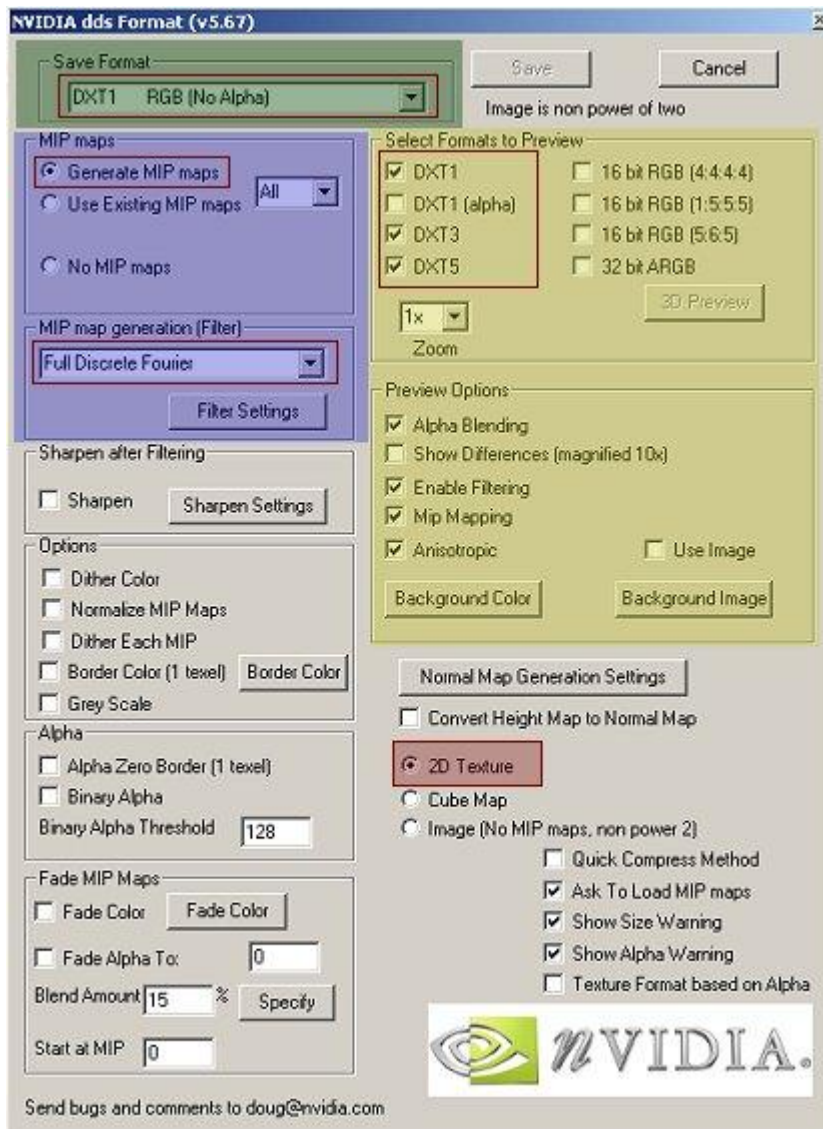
NVIDIA dds Format (v5.67)

Save Format
DXT1 RGB (No Alpha)

Save
Cancel
Image is non power of two

MIP maps
Generate MIP maps
Use Existing MIP maps
All
No MIP maps

MIP map generation (Filter)
Full Discrete Fourier
Filter Settings

Select Formats to Preview
DXT1
DXT1 (alpha)
DXT3
DXT5
16 bit RGB (4:4:4:4)
16 bit RGB (1:5:5:5)
16 bit RGB (5:6:5)
32 bit ARGB
3D Preview
1x
Zoom

Preview Options
Alpha Blending
Show Differences (magnified 10x)
Enable Filtering
Mip Mapping
Anisotropic
Use Image
Background Color
Background Image

Sharpen after Filtering
Sharpen
Sharpen Settings

Options
Dither Color
Normalize MIP Maps
Dither Each MIP
Border Color (1 texel)
Border Color
Grey Scale

Alpha
Alpha Zero Border (1 texel)
Binary Alpha
Binary Alpha Threshold 128

Fade MIP Maps
Fade Color
Fade Color
Fade Alpha To: 0
Blend Amount 15 %
Specify
Start at MIP 0

Normal Map Generation Settings
Convert Height Map to Normal Map
2D Texture
Cube Map
Image (No MIP maps, non power 2)
Quick Compress Method
Ask To Load MIP maps
Show Size Warning
Show Alpha Warning
Texture Format based on Alpha

nVIDIA.

Send bugs and comments to doug@nvidia.com